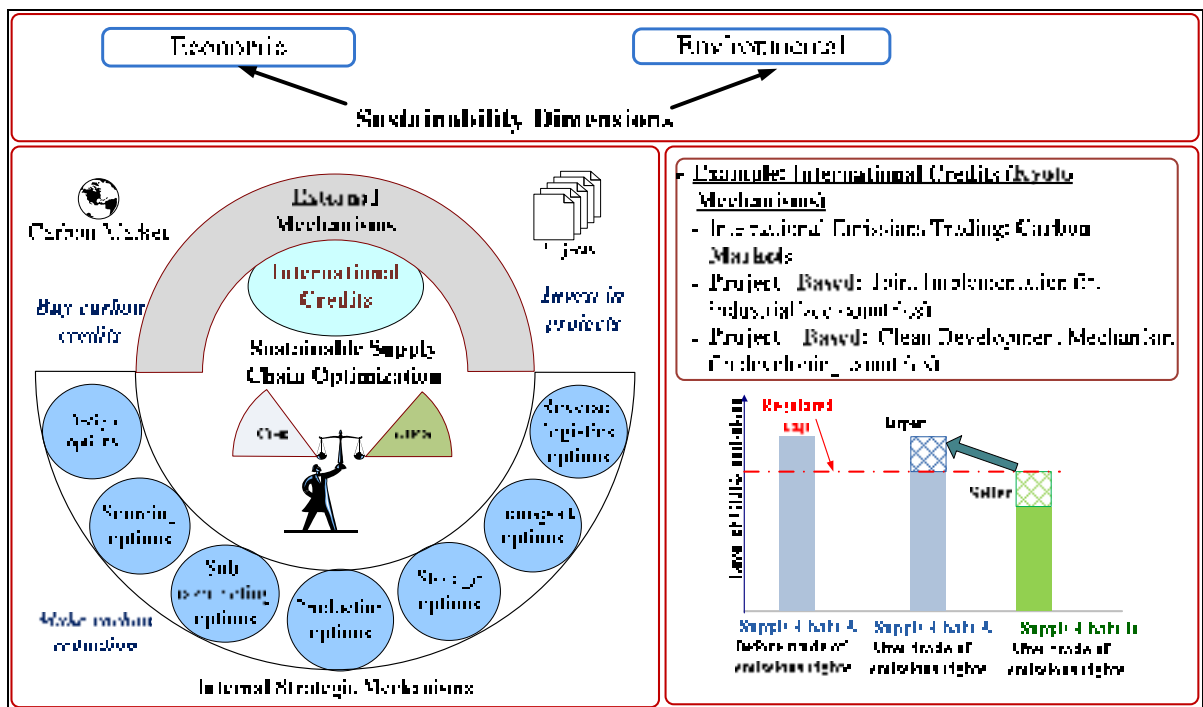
Economic

Environmental

Sustainability Dimensions

Carbon Market

Projects

External Mechanisms

International Credits

Buy carbon credits

Invest in projects

Sustainable Supply Chain Optimization

Cost

GHG

Design options

Reverse logistics options

Sourcing options

Transport options

Sub contracting options

Production options

Storage options

Make carbon reduction

Internal Strategic Mechanisms

- Example: International Credits (Kyoto Mechanisms)
- International Emissions Trading: Carbon Markets
- Project - Based: Joint Implementation (JI) Industrialized countries
- Project - Based: Clean Development Mechanism Developing countries

Regulated cap

Level of GHG emissions

Buyer

Seller

Supply chain A Before trade of emissions rights

Supply chain A After trade of emissions rights

Supply chain B After trade of emissions rights